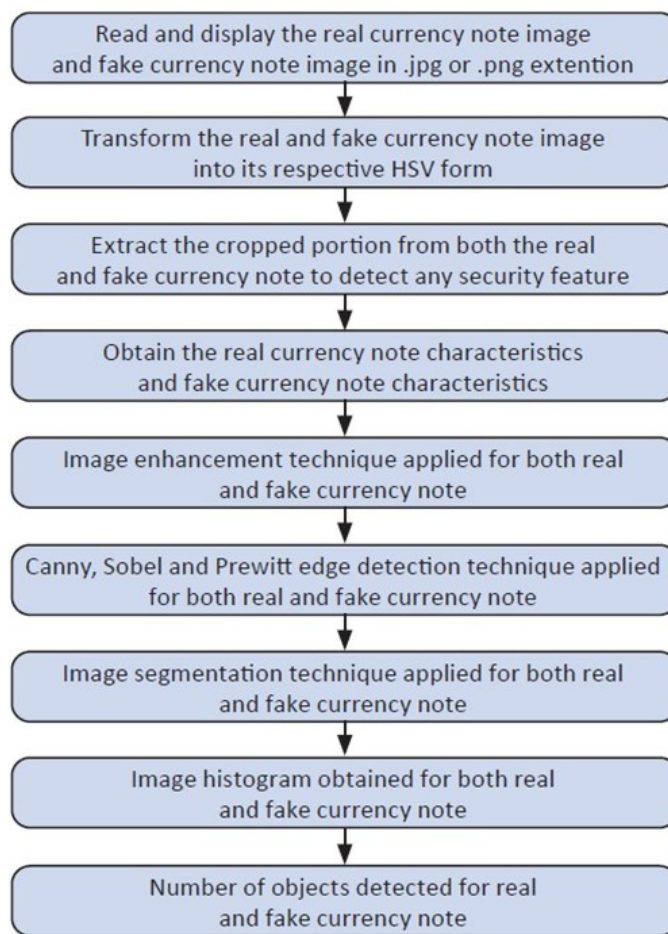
Read and display the real currency note image and fake currency note image in .jpg or .png extention

Transform the real and fake currency note image into its respective HSV form

Extract the cropped portion from both the real and fake currency note to detect any security feature

Obtain the real currency note characteristics and fake currency note characteristics

Image enhancement technique applied for both real and fake currency note

Canny, Sobel and Prewitt edge detection technique applied for both real and fake currency note

Image segmentation technique applied for both real and fake currency note

Image histogram obtained for both real and fake currency note

Number of objects detected for real and fake currency note